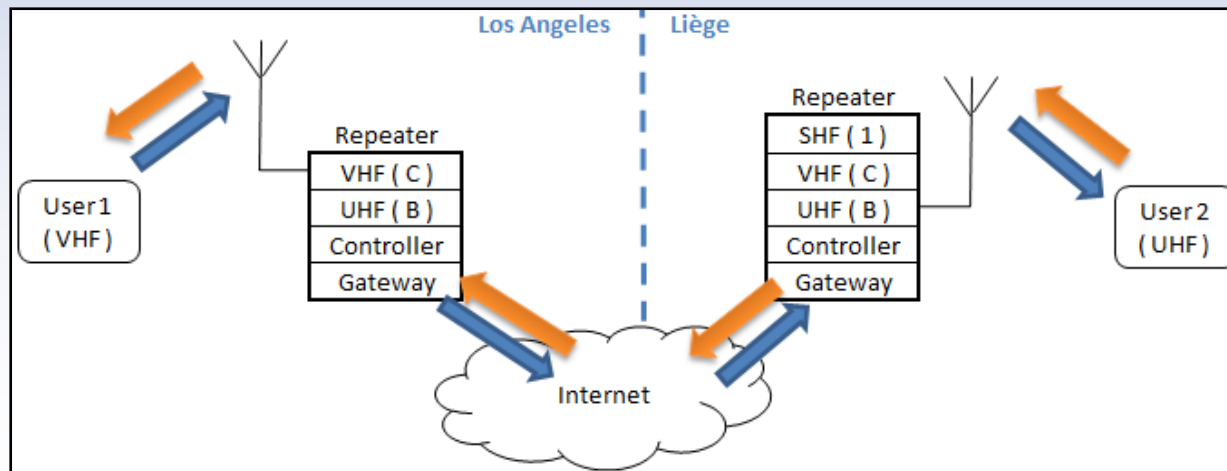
Los Angeles

Liège

User1
( VHF )

Repeater

| VHF ( C ) |
|---|
| UHF ( B ) |
| Controller |
| Gateway |

Repeater

| SHF ( 1 ) |
|---|
| VHF ( C ) |
| UHF ( B ) |
| Controller |
| Gateway |

User 2
( UHF )

Internet